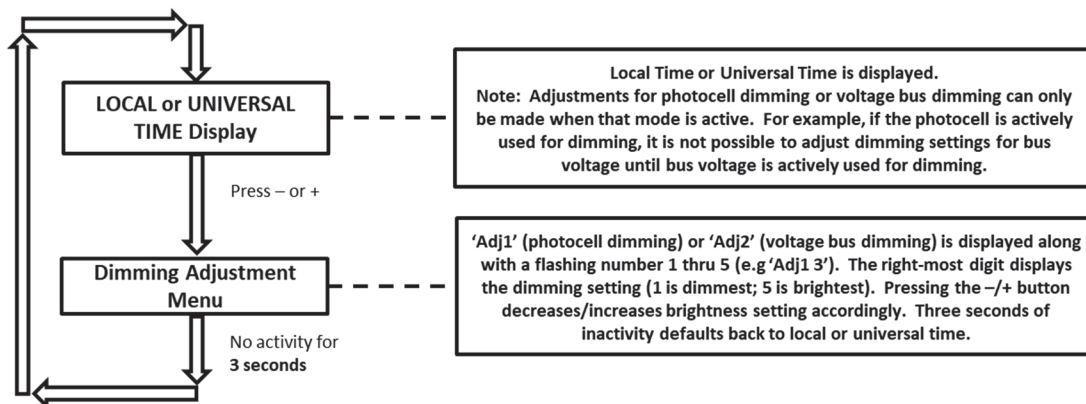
LOCAL or UNIVERSAL TIME Display

Local Time or Universal Time is displayed.
Note: Adjustments for photocell dimming or voltage bus dimming can only be made when that mode is active. For example, if the photocell is actively used for dimming, it is not possible to adjust dimming settings for bus voltage until bus voltage is actively used for dimming.

Press – or +

Dimming Adjustment Menu

'Adj1' (photocell dimming) or 'Adj2' (voltage bus dimming) is displayed along with a flashing number 1 thru 5 (e.g 'Adj1 3'). The right-most digit displays the dimming setting (1 is dimmest; 5 is brightest). Pressing the –/+ button decreases/increases brightness setting accordingly. Three seconds of inactivity defaults back to local or universal time.

No activity for
3 seconds